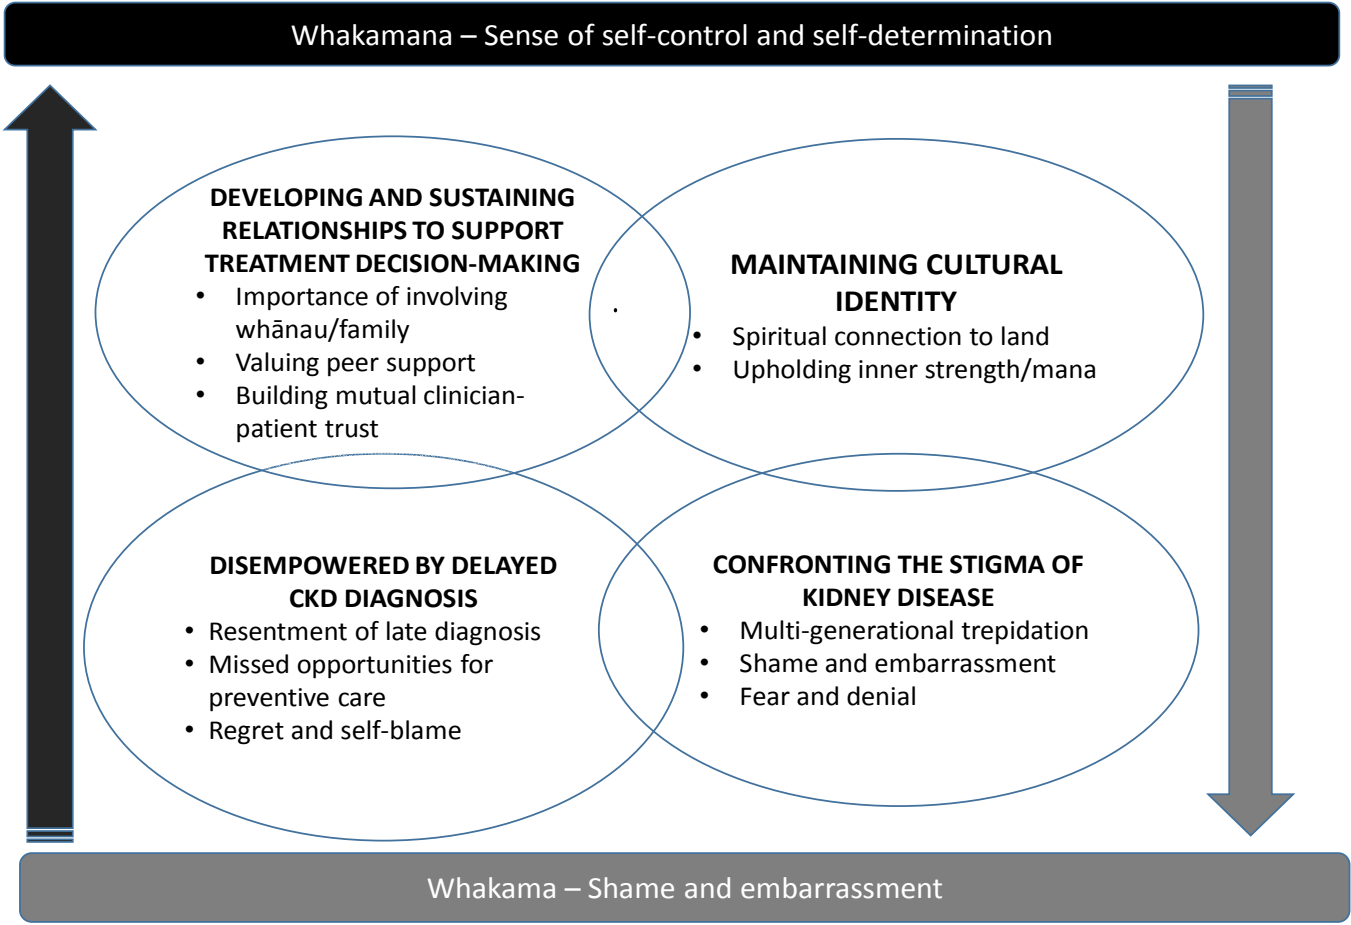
Whakamana – Sense of self-control and self-determination

DEVELOPING AND SUSTAINING RELATIONSHIPS TO SUPPORT TREATMENT DECISION-MAKING
• Importance of involving whānau/family
• Valuing peer support
• Building mutual clinician-patient trust

MAINTAINING CULTURAL IDENTITY
• Spiritual connection to land
• Upholding inner strength/mana

DISEMPOWERED BY DELAYED CKD DIAGNOSIS
• Resentment of late diagnosis
• Missed opportunities for preventive care
• Regret and self-blame

CONFRONTING THE STIGMA OF KIDNEY DISEASE
• Multi-generational trepidation
• Shame and embarrassment
• Fear and denial

Whakama – Shame and embarrassment